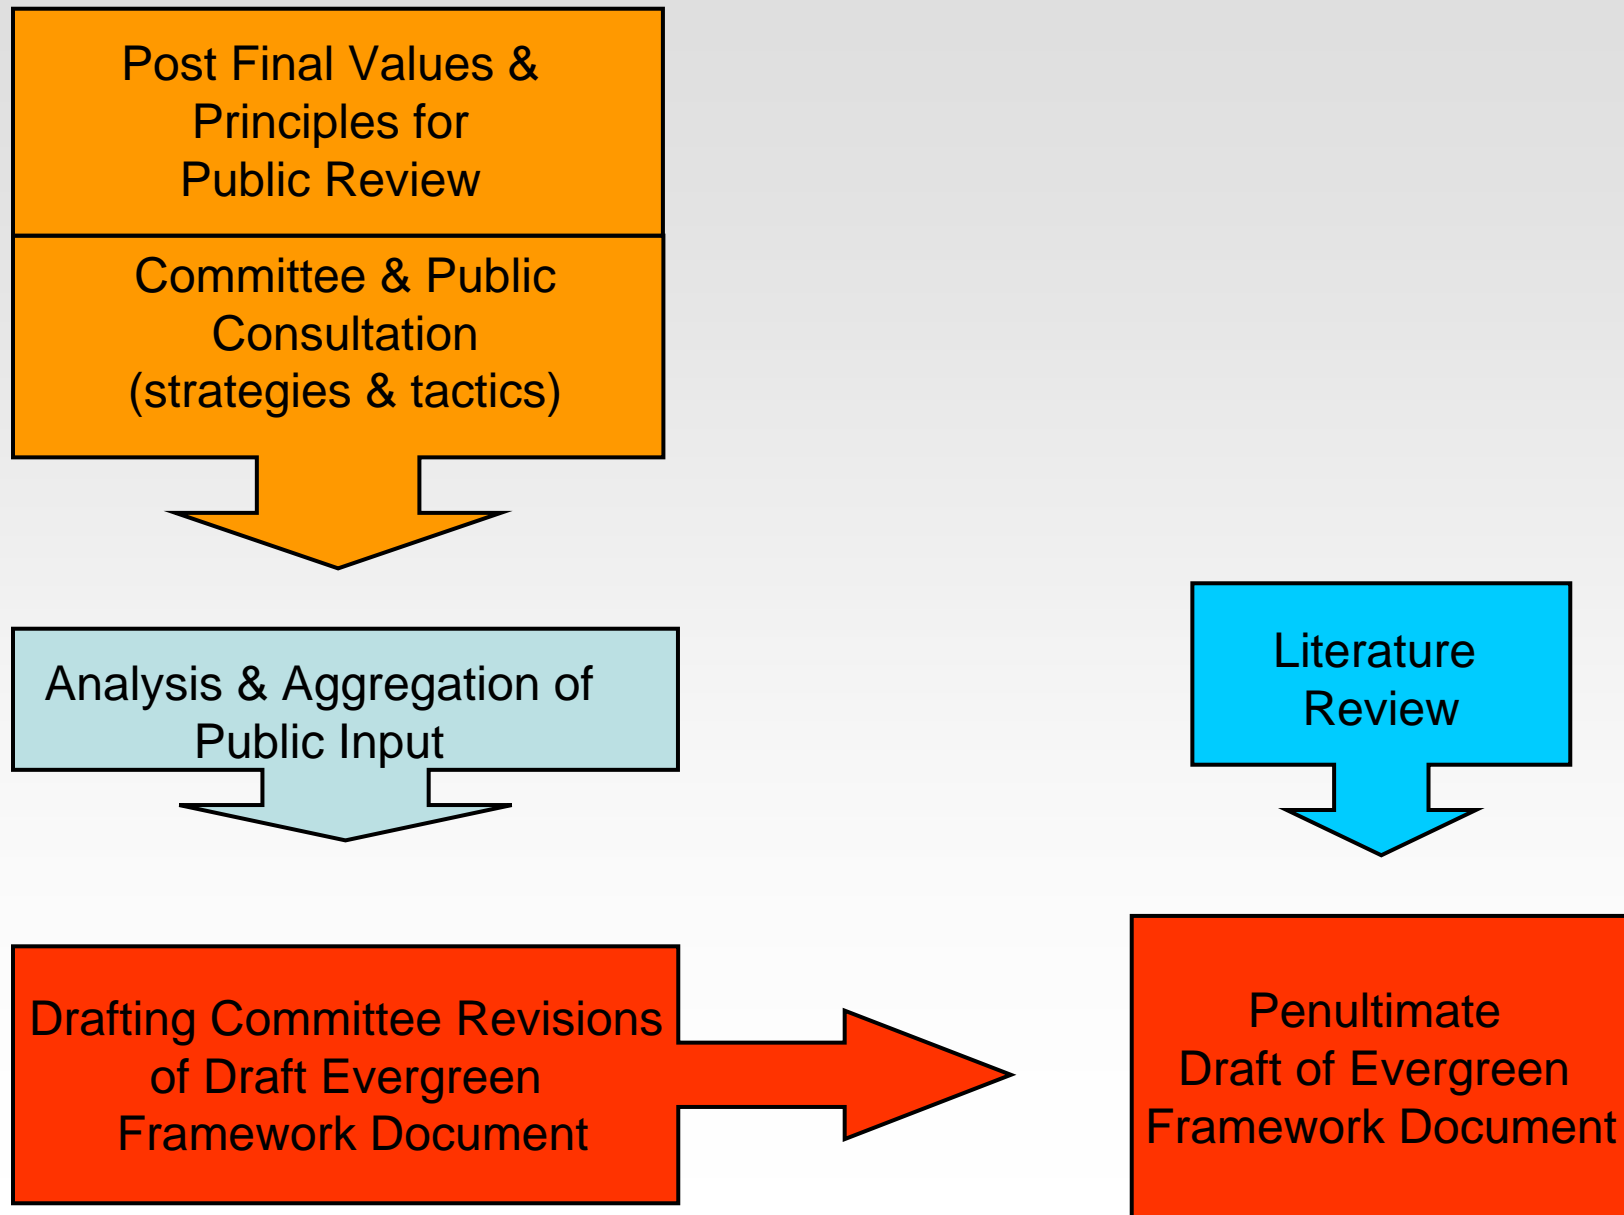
Post Final Values & Principles for Public Review

Committee & Public Consultation (strategies & tactics)

Analysis & Aggregation of Public Input

Literature Review

Drafting Committee Revisions of Draft Evergreen Framework Document

Penultimate Draft of Evergreen Framework Document